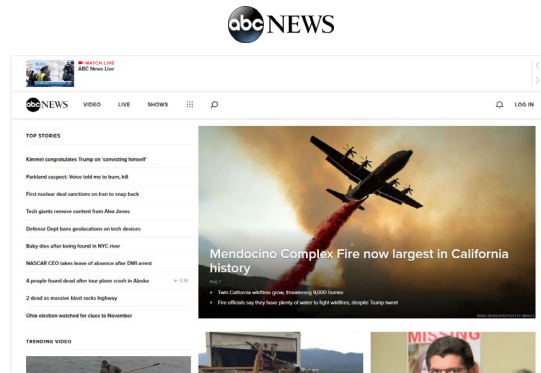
abc NEWS

WATCH LIVE
ABC News Live

abc NEWS VIDEO LIVE SHOWS

LOG IN

TOP STORIES

Kimmel congratulates Trump on 'convicting himself'

Parkland suspect: Voice told me to burn, kill

First nuclear deal sanctions on Iran to snap back

Tech giants remove content from Alex Jones

Defense Dept bans geolocations on tech devices

Baby dies after being found in NYC river

NASCAR CEO takes leave of absence after DWI arrest

4 people found dead after tour plane crash in Alaska

2 dead as massive blast rocks highway

Ohio election watched for clues to November

TRENDING VIDEO

Mendocino Complex Fire now largest in California history

Twin California wildfires grow, threatening 9,000 homes

Fire officials say they have plenty of water to fight wildfires, despite Trump tweet

MISSING